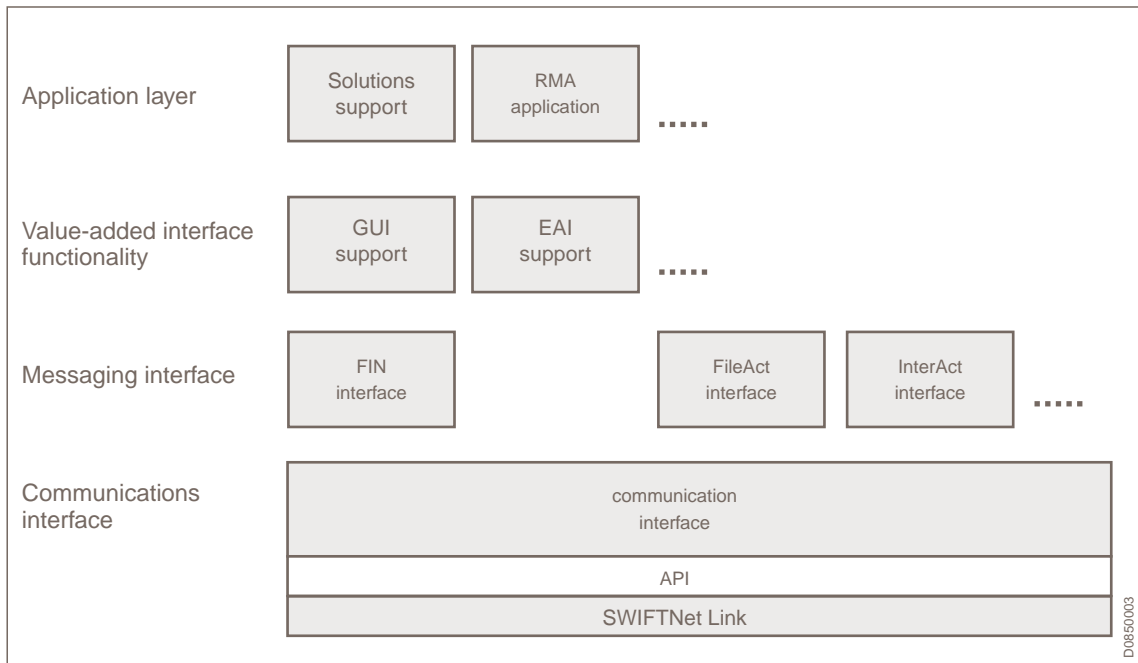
Application layer

Solutions support

RMA application

.....

Value-added interface functionality

GUI support

EAI support

.....

Messaging interface

FIN interface

FileAct interface

InterAct interface

.....

Communications interface

communication interface

API

SWIFTNet Link

D0850003